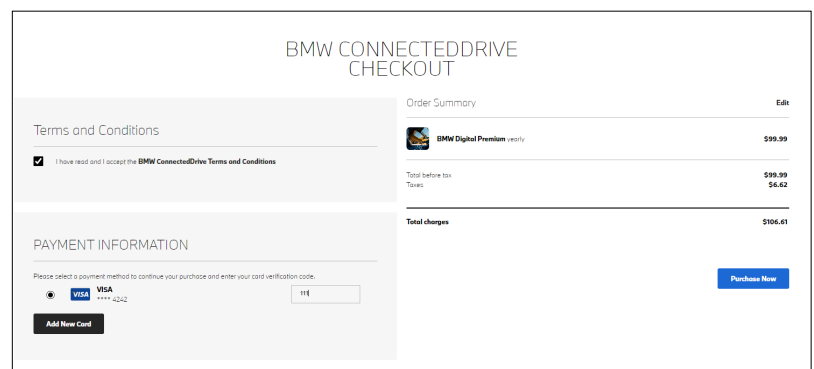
BMW CONNECTEDDRIVE
CHECKOUT

Terms and Conditions

I have read and I accept the **BMW ConnectedDrive Terms and Conditions**

PAYMENT INFORMATION

Please select a payment method to continue your purchase and enter your card verification code.

VISA VISA
**** 4242

111

Add New Card

Order Summary

Edit

BMW Digital Premium yearly $99.99

Total before tax $99.99
Taxes $6.62

Total charges $106.61

Purchase Now